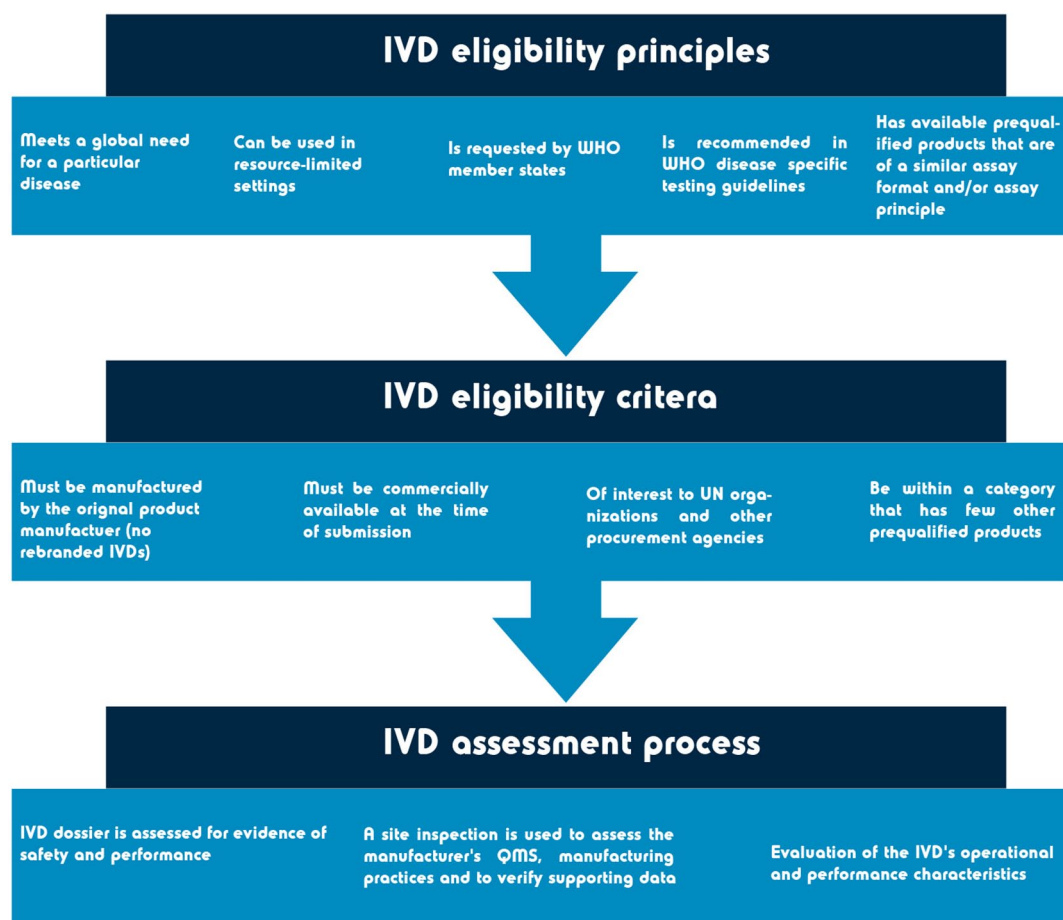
IVD eligibility principles

Meets a global need for a particular disease

Can be used in resource-limited settings

Is requested by WHO member states

Is recommended in WHO disease specific testing guidelines

Has available prequalified products that are of a similar assay format and/or assay principle

IVD eligibility critera

Must be manufactured by the orignal product manufactuer (no rebranded IVDs)

Must be commercially available at the time of submission

Of interest to UN organizations and other procurement agencies

Be within a category that has few other prequalified products

IVD assessment process

IVD dossier is assessed for evidence of safety and performance

A site inspection is used to assess the manufacturer's QMS, manufacturing practices and to verify supporting data

Evaluation of the IVD's operational and performance characteristics